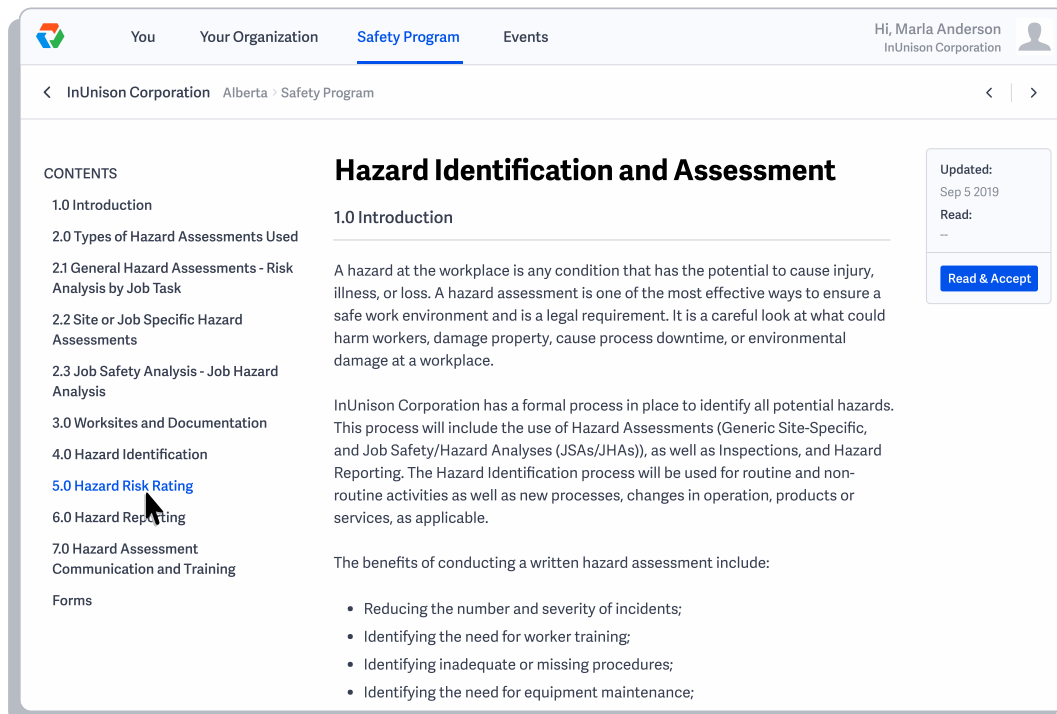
You Your Organization Safety Program Events

Hi, Marla Anderson
InUnison Corporation

InUnison Corporation Alberta › Safety Program

CONTENTS

1.0 Introduction

2.0 Types of Hazard Assessments Used

2.1 General Hazard Assessments - Risk Analysis by Job Task

2.2 Site or Job Specific Hazard Assessments

2.3 Job Safety Analysis - Job Hazard Analysis

3.0 Worksites and Documentation

4.0 Hazard Identification

5.0 Hazard Risk Rating

6.0 Hazard Rep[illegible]ting

7.0 Hazard Assessment Communication and Training

Forms

Hazard Identification and Assessment

1.0 Introduction

A hazard at the workplace is any condition that has the potential to cause injury, illness, or loss. A hazard assessment is one of the most effective ways to ensure a safe work environment and is a legal requirement. It is a careful look at what could harm workers, damage property, cause process downtime, or environmental damage at a workplace.

InUnison Corporation has a formal process in place to identify all potential hazards. This process will include the use of Hazard Assessments (Generic Site-Specific, and Job Safety/Hazard Analyses (JSAs/JHAs)), as well as Inspections, and Hazard Reporting. The Hazard Identification process will be used for routine and non-routine activities as well as new processes, changes in operation, products or services, as applicable.

The benefits of conducting a written hazard assessment include:

- Reducing the number and severity of incidents;
- Identifying the need for worker training;
- Identifying inadequate or missing procedures;
- Identifying the need for equipment maintenance;

Updated:
Sep 5 2019
Read:
--

Read & Accept